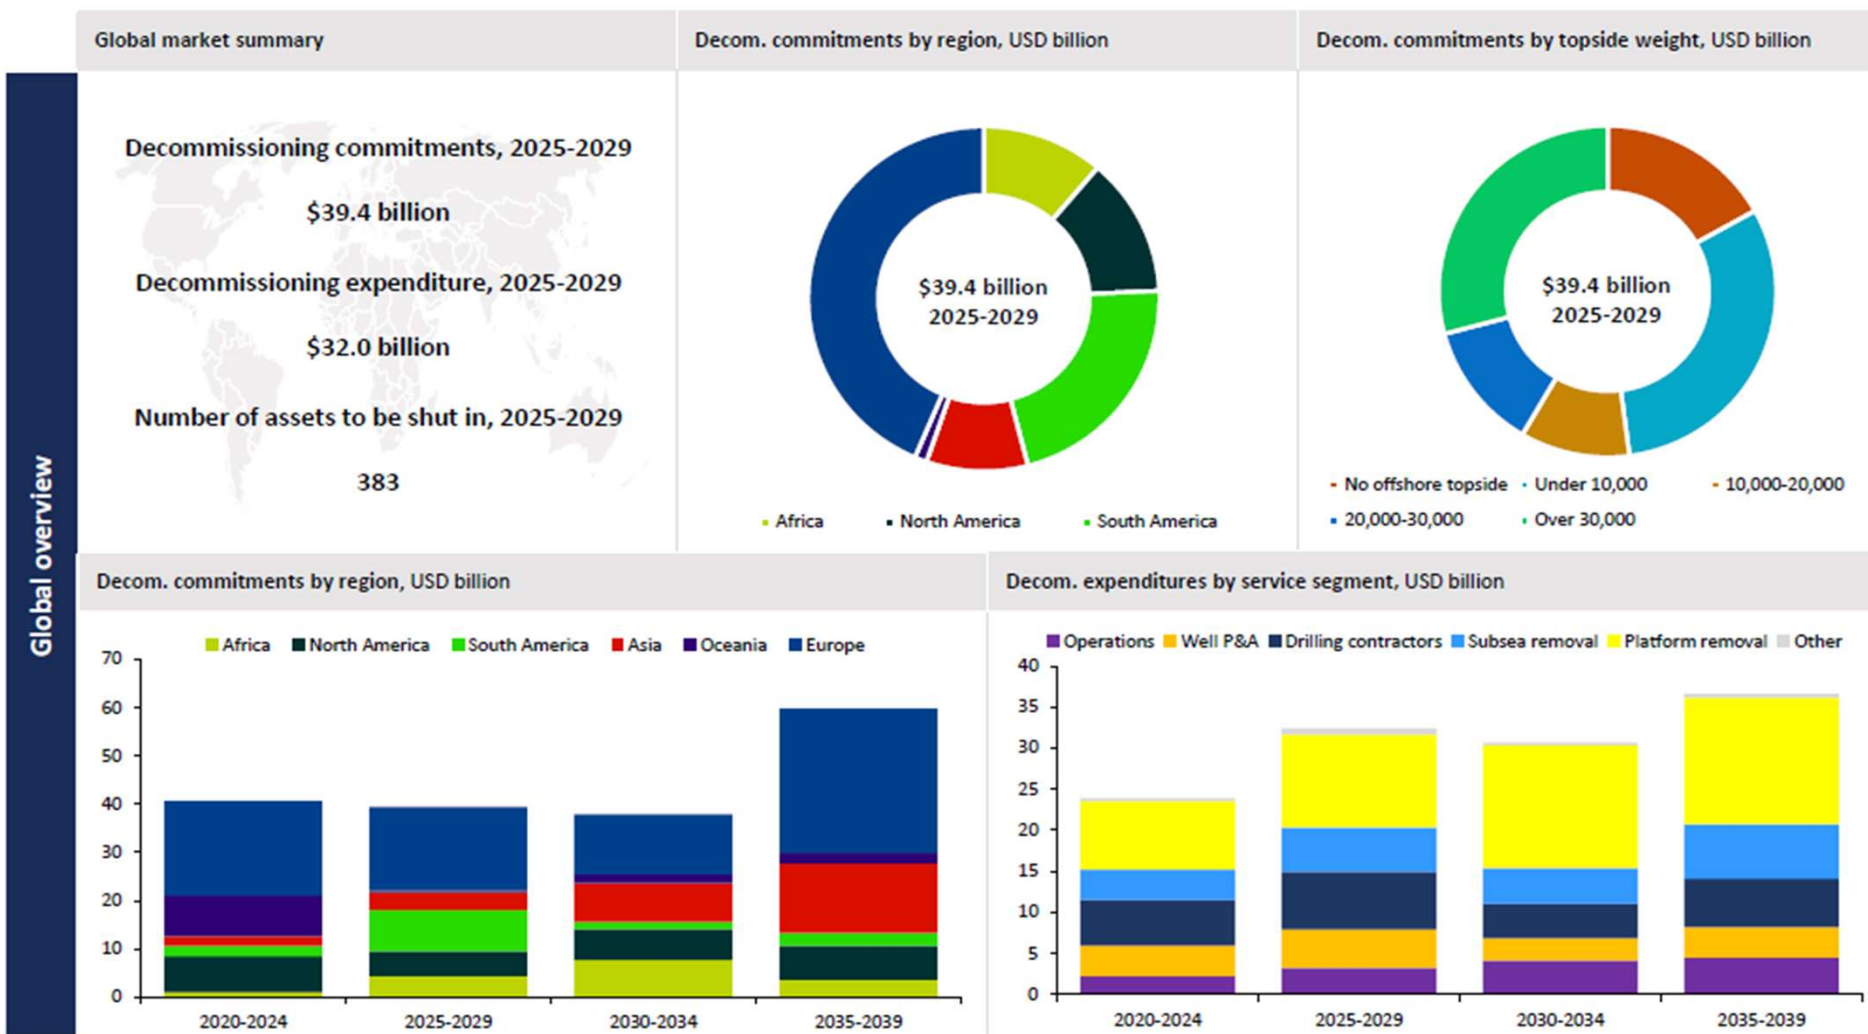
Global overview

Global market summary

Decommissioning commitments, 2025-2029

$39.4 billion

Decommissioning expenditure, 2025-2029

$32.0 billion

Number of assets to be shut in, 2025-2029

383

Decom. commitments by region, USD billion

$39.4 billion
2025-2029

Africa North America South America

Decom. commitments by topside weight, USD billion

$39.4 billion
2025-2029

No offshore topside Under 10,000 10,000-20,000 20,000-30,000 Over 30,000

Decom. commitments by region, USD billion

Africa North America South America Asia Oceania Europe

70
60
50
40
30
20
10
0

2020-2024 2025-2029 2030-2034 2035-2039

Decom. expenditures by service segment, USD billion

Operations Well P&A Drilling contractors Subsea removal Platform removal Other

40
35
30
25
20
15
10
5
0

2020-2024 2025-2029 2030-2034 2035-2039